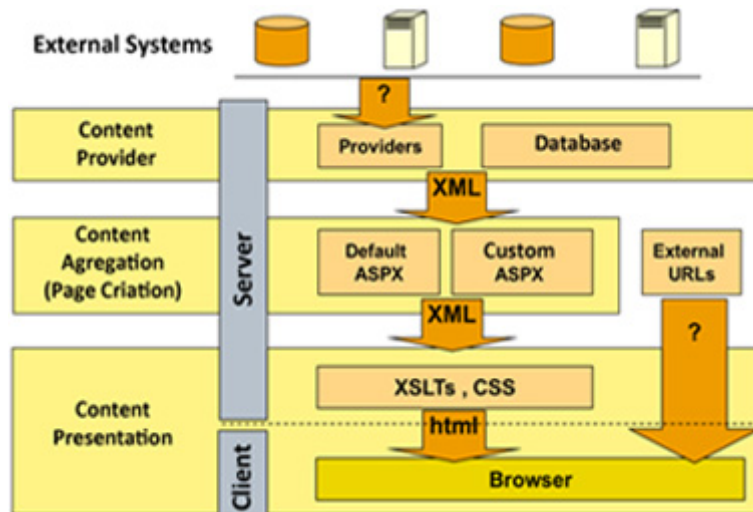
External Systems

?

Content Provider

Providers

Database

XML

Content Agregation (Page Criation)

Server

Default ASPX

Custom ASPX

External URLs

XML

?

Content Presentation

XSLTs , CSS

html

Client

Browser